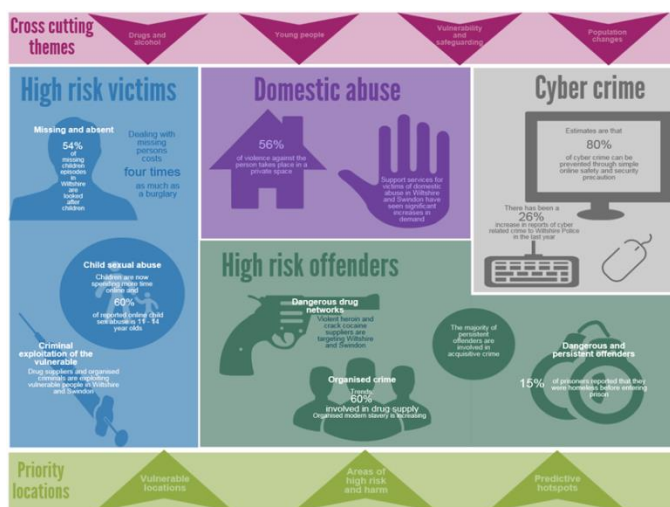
Cross cutting themes

Drugs and alcohol

Young people

Vulnerability and safeguarding

Population changes

High risk victims

Missing and absent

54% of missing children episodes in Wiltshire are looked after children

Dealing with missing persons costs four times as much as a burglary

Child sexual abuse

Children are now spending more time online and 60% of reported online child sex abuse is 11 - 14 year olds

Criminal exploitation of the vulnerable

Drug suppliers and organised criminals are exploiting vulnerable people in Wiltshire and Swindon

Domestic abuse

56% of violence against the person takes place in a private space

Support services for victims of domestic abuse in Wiltshire and Swindon have seen significant increases in demand

Cyber crime

Estimates are that 80% of cyber crime can be prevented through simple online safety and security precaution

There has been a 26% increase in reports of cyber related crime to Wiltshire Police in the last year

High risk offenders

Dangerous drug networks

Violent heroin and crack cocaine suppliers are targeting Wiltshire and Swindon

The majority of persistent offenders are involved in acquisitive crime

Dangerous and persistent offenders

15% of prisoners reported that they were homeless before entering prison

Organised crime

Trends: 60% involved in drug supply

Organised modern slavery is increasing

Priority locations

Vulnerable locations

Areas of high risk and harm

Predictive hotspots